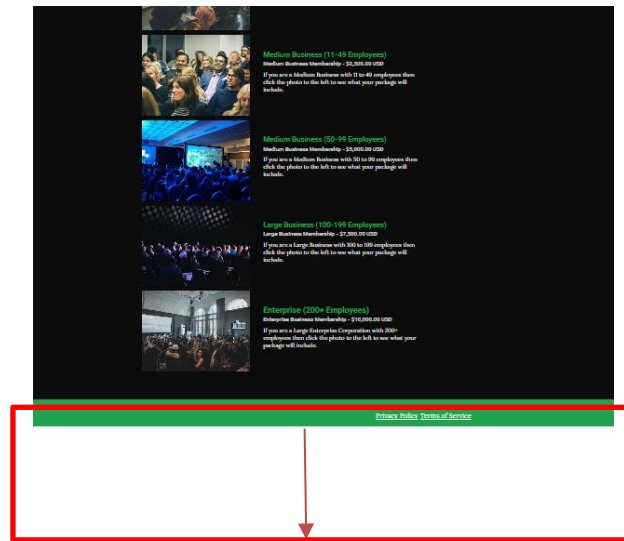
Medium Business (11-49 Employees)
Medium Business Membership - $2,500.00 USD
If you are a Medium Business with 11 to 49 employees then click the photo to the left to see what your package will include.

Medium Business (50-99 Employees)
Medium Business Membership - $5,000.00 USD
If you are a Medium Business with 50 to 99 employees then click the photo to the left to see what your package will include.

Large Business (100-199 Employees)
Large Business Membership - $7,500.00 USD
If you are a Large Business with 100 to 199 employees then click the photo to the left to see what your package will include.

Enterprise (200+ Employees)
Enterprise Business Membership - $10,000.00 USD
If you are a Large Enterprise Corporation with 200+ employees then click the photo to the left to see what your package will include.

Privacy Policy Terms of Service